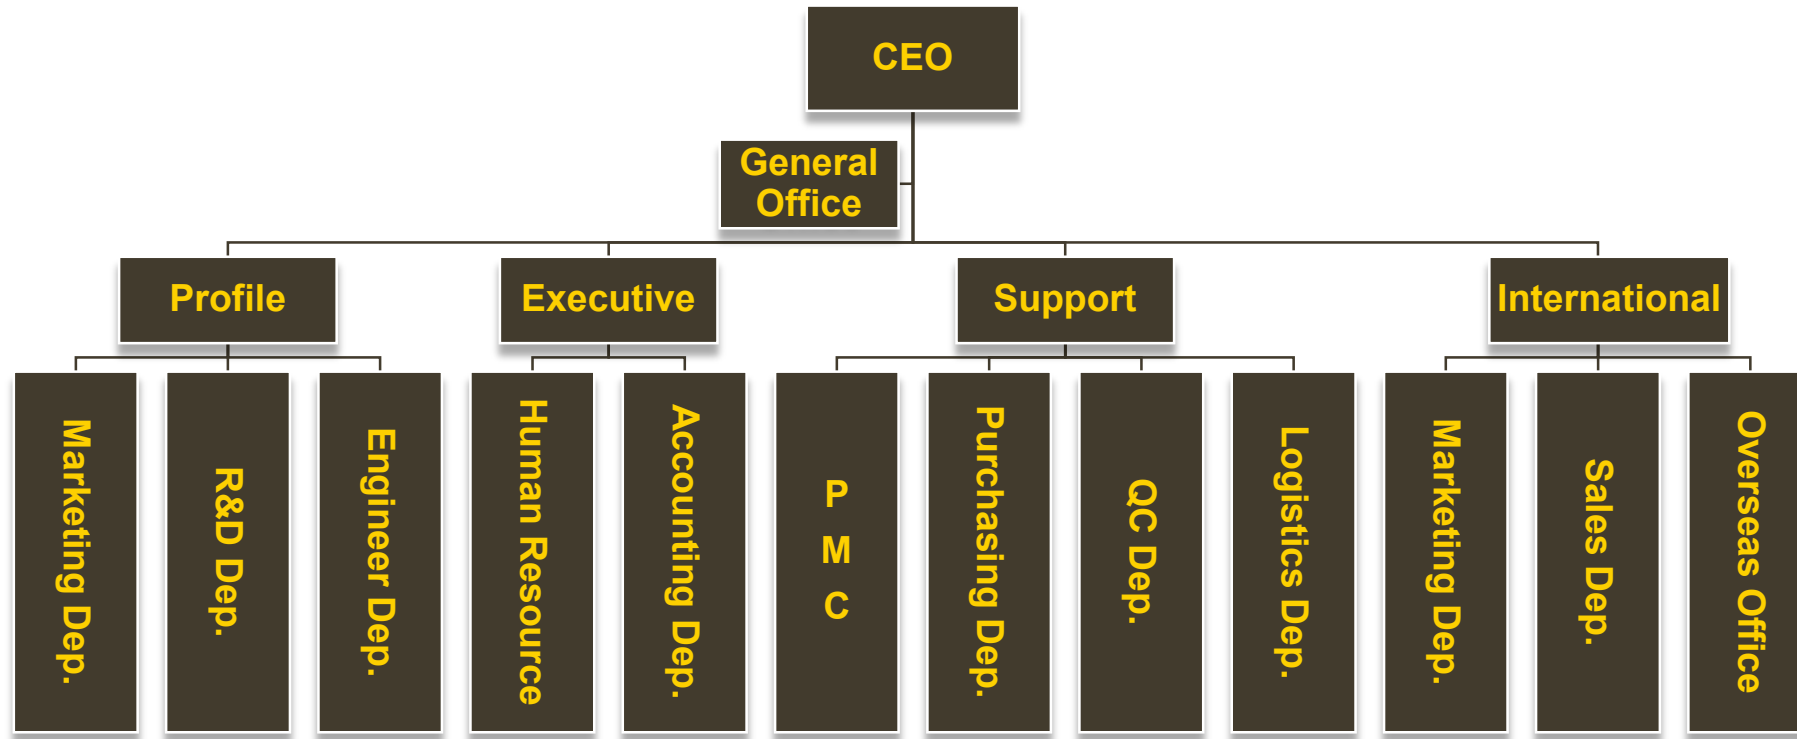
CEO

General Office

Profile

Executive

Support

International

Marketing Dep.

R&D Dep.

Engineer Dep.

Human Resource

Accounting Dep.

P M C

Purchasing Dep.

QC Dep.

Logistics Dep.

Marketing Dep.

Sales Dep.

Overseas Office